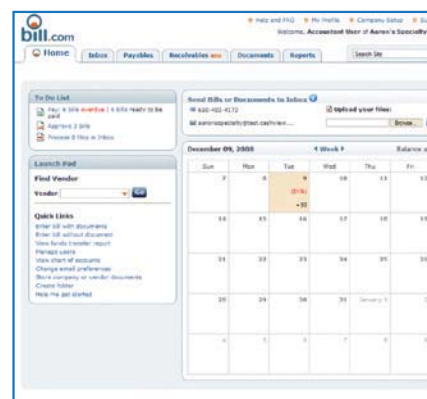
bill.com

Help and FAQ   My Profile   Company Setup
Welcome, Accountant User of Aaron's Specialty

Home   Inbox   Payables   Receivables   Documents   Reports

Search Site

To Do List
Pay: 4 bills overdue | 4 bills ready to be paid
Approve 2 bills
Process 8 files in Inbox

Send Bills or Documents to Inbox
Fax: 650-492-4170
aaronsspecialty@test.cashview...

Upload your files:
Browse...

Launch Pad
Find Vendor
Vendor   Go

Quick Links
Enter bill with documents
Enter bill without document
View funds transfer report
Manage users
View chart of accounts
Change email preferences
Store company or vendor documents
Create folder
Help me get started

December 09, 2008   Week   Balance a

| Sun | Mon | Tue | Wed | Thu | Fri |
|---|---|---|---|---|---|
| 7 | 8 | 9 | 10 | 11 | 12 |
| 14 | 15 | 16 | 17 | 18 | 19 |
| 21 | 22 | 23 | 24 | 25 | 26 |
| 28 | 29 | 30 | 31 | January 1 | 2 |
| 4 | 5 | 6 | 7 | 8 | 9 |